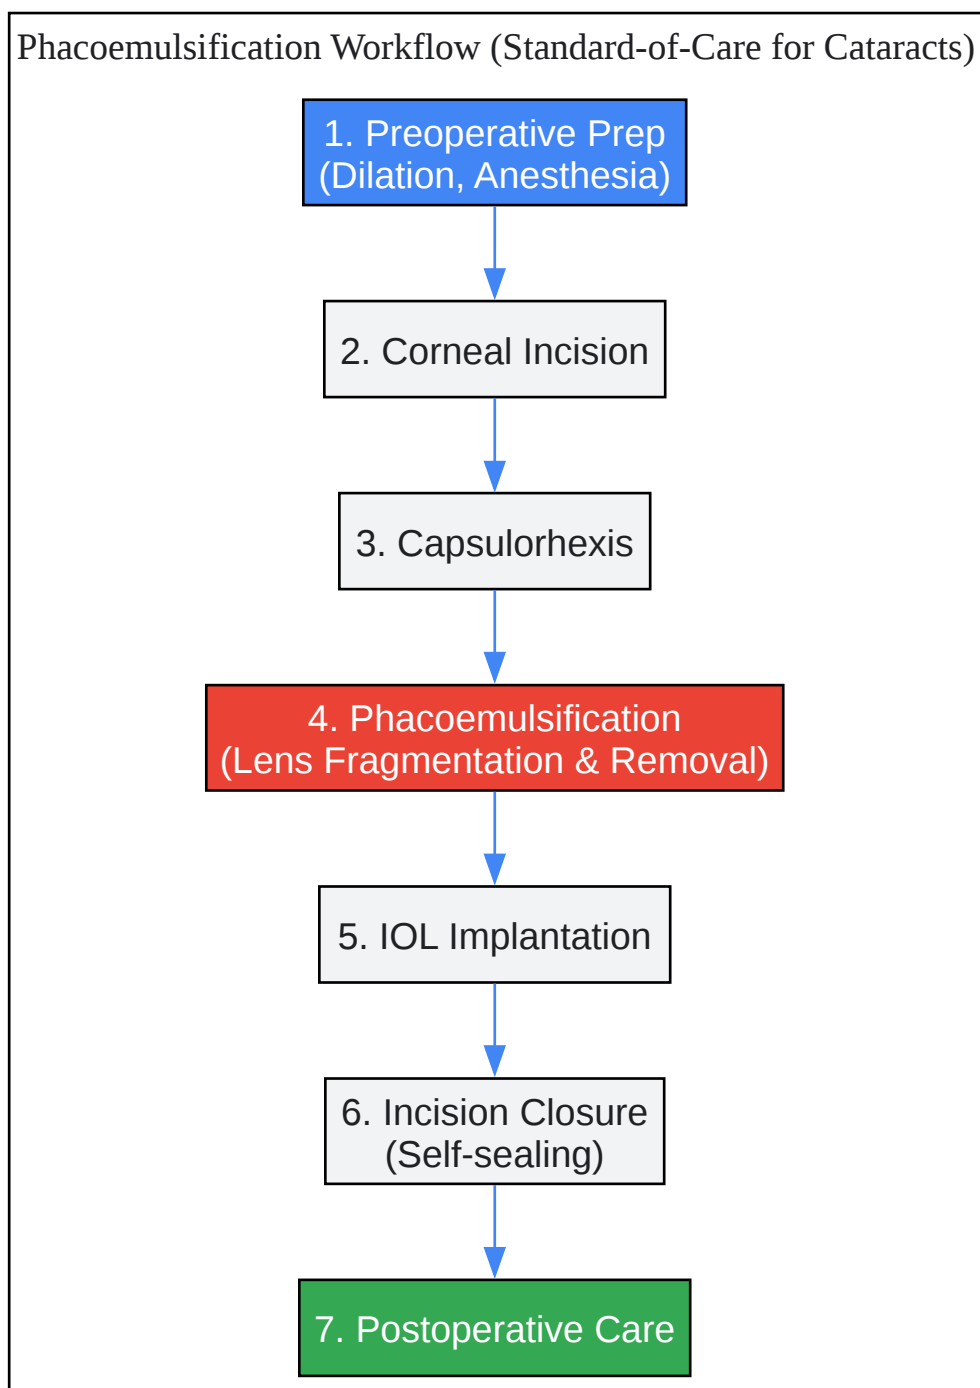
Phacoemulsification Workflow (Standard-of-Care for Cataracts)

1. Preoperative Prep
(Dilation, Anesthesia)

2. Corneal Incision

3. Capsulorhexis

4. Phacoemulsification
(Lens Fragmentation & Removal)

5. IOL Implantation

6. Incision Closure
(Self-sealing)

7. Postoperative Care